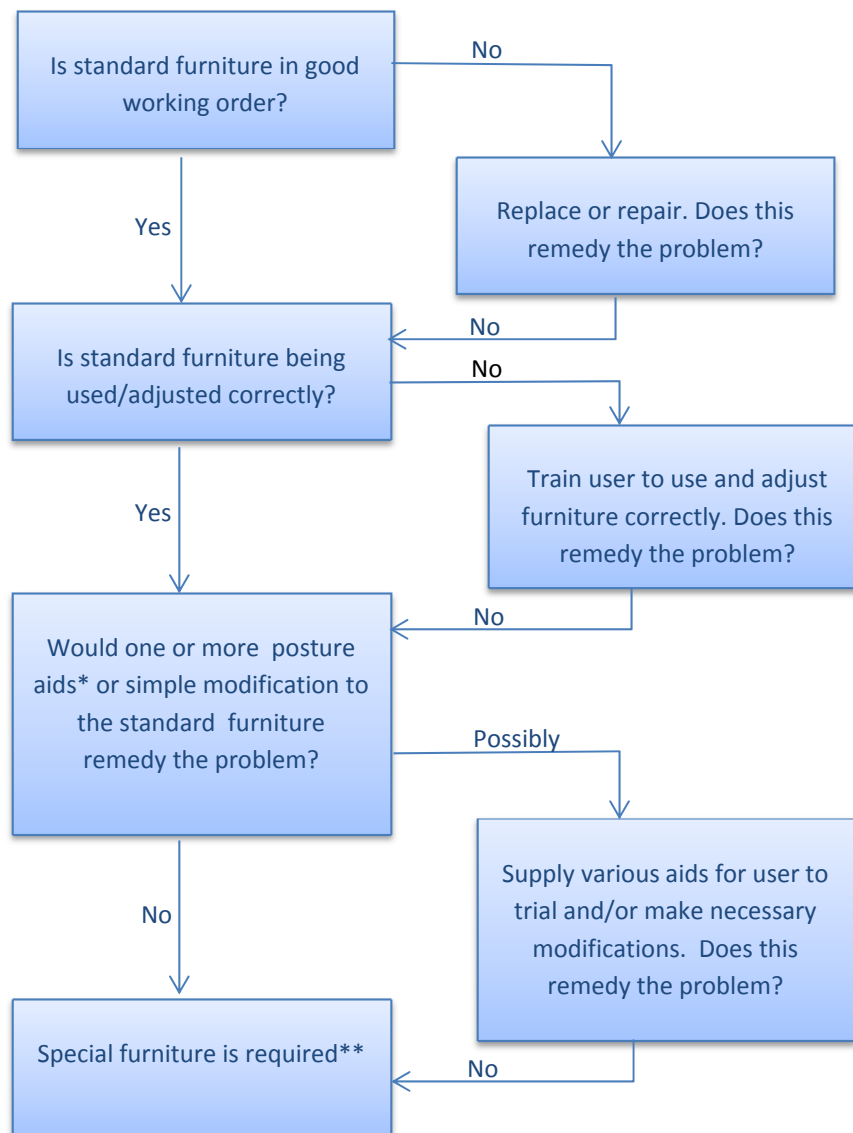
Is standard furniture in good working order?

No

Replace or repair. Does this remedy the problem?

Yes

No

Is standard furniture being used/adjusted correctly?

No

Train user to use and adjust furniture correctly. Does this remedy the problem?

Yes

No

Would one or more posture aids* or simple modification to the standard furniture remedy the problem?

Possibly

Supply various aids for user to trial and/or make necessary modifications. Does this remedy the problem?

No

Special furniture is required**

No